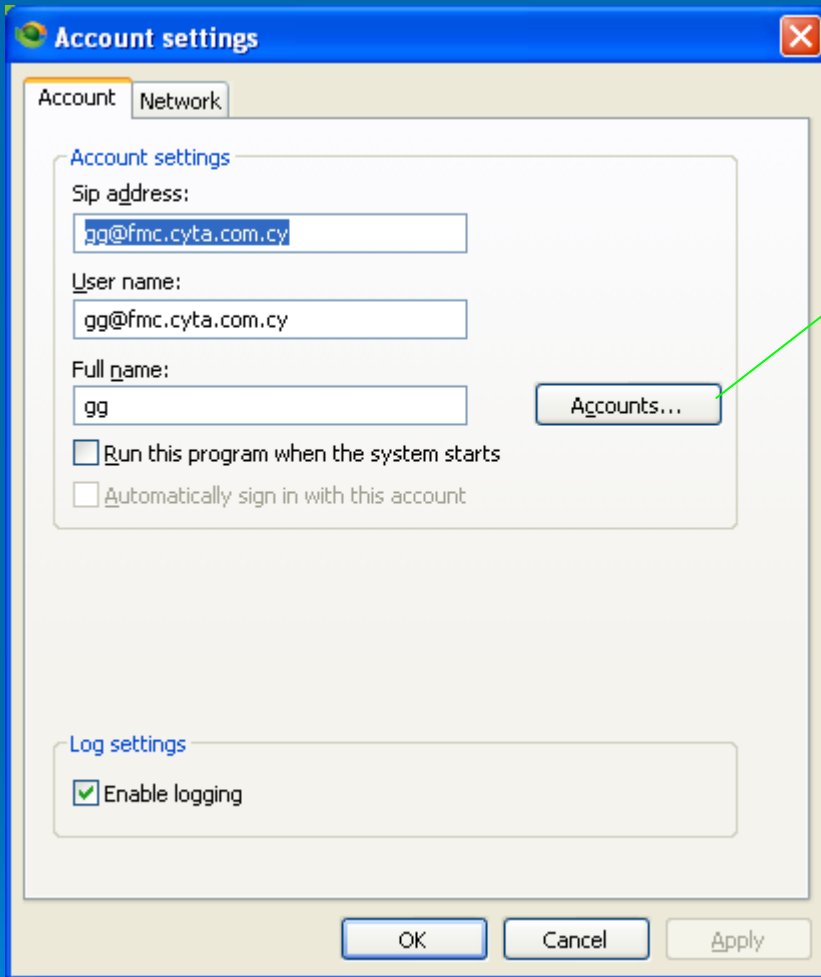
Account settings

Account
Network

Account settings

Sip address:

gg@fmc.cyta.com.cy

User name:

gg@fmc.cyta.com.cy

Full name:

gg

Accounts...

Run this program when the system starts

Automatically sign in with this account

Log settings

Enable logging

OK
Cancel
Apply